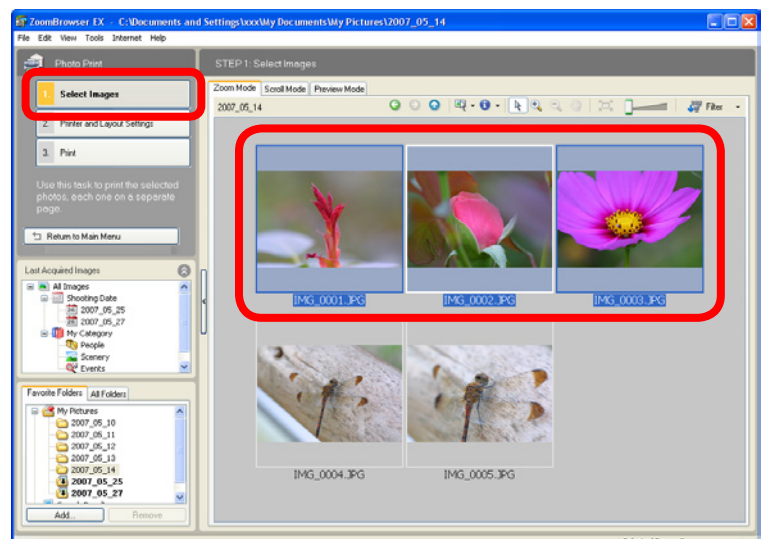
ZoomBrowser EX - C:\Documents and Settings\xxx\My Documents\My Pictures\2007_05_14

File Edit View Tools Internet Help

Photo Print

1. Select Images

2. Printer and Layout Settings

3. Print

Use this task to print the selected photos, each one on a separate page.

Return to Main Menu

Last Acquired Images

All Images
Shooting Date
2007_05_25
2007_05_27
My Category
People
Scenery
Events

Favorite Folders | All Folders

My Pictures
2007_05_10
2007_05_11
2007_05_12
2007_05_13
2007_05_14
2007_05_25
2007_05_27

Add... | Remove

STEP 1: Select Images

Zoom Mode | Scroll Mode | Preview Mode

2007_05_14

Filter

IMG_0001.JPG
IMG_0002.JPG
IMG_0003.JPG
IMG_0004.JPG
IMG_0005.JPG